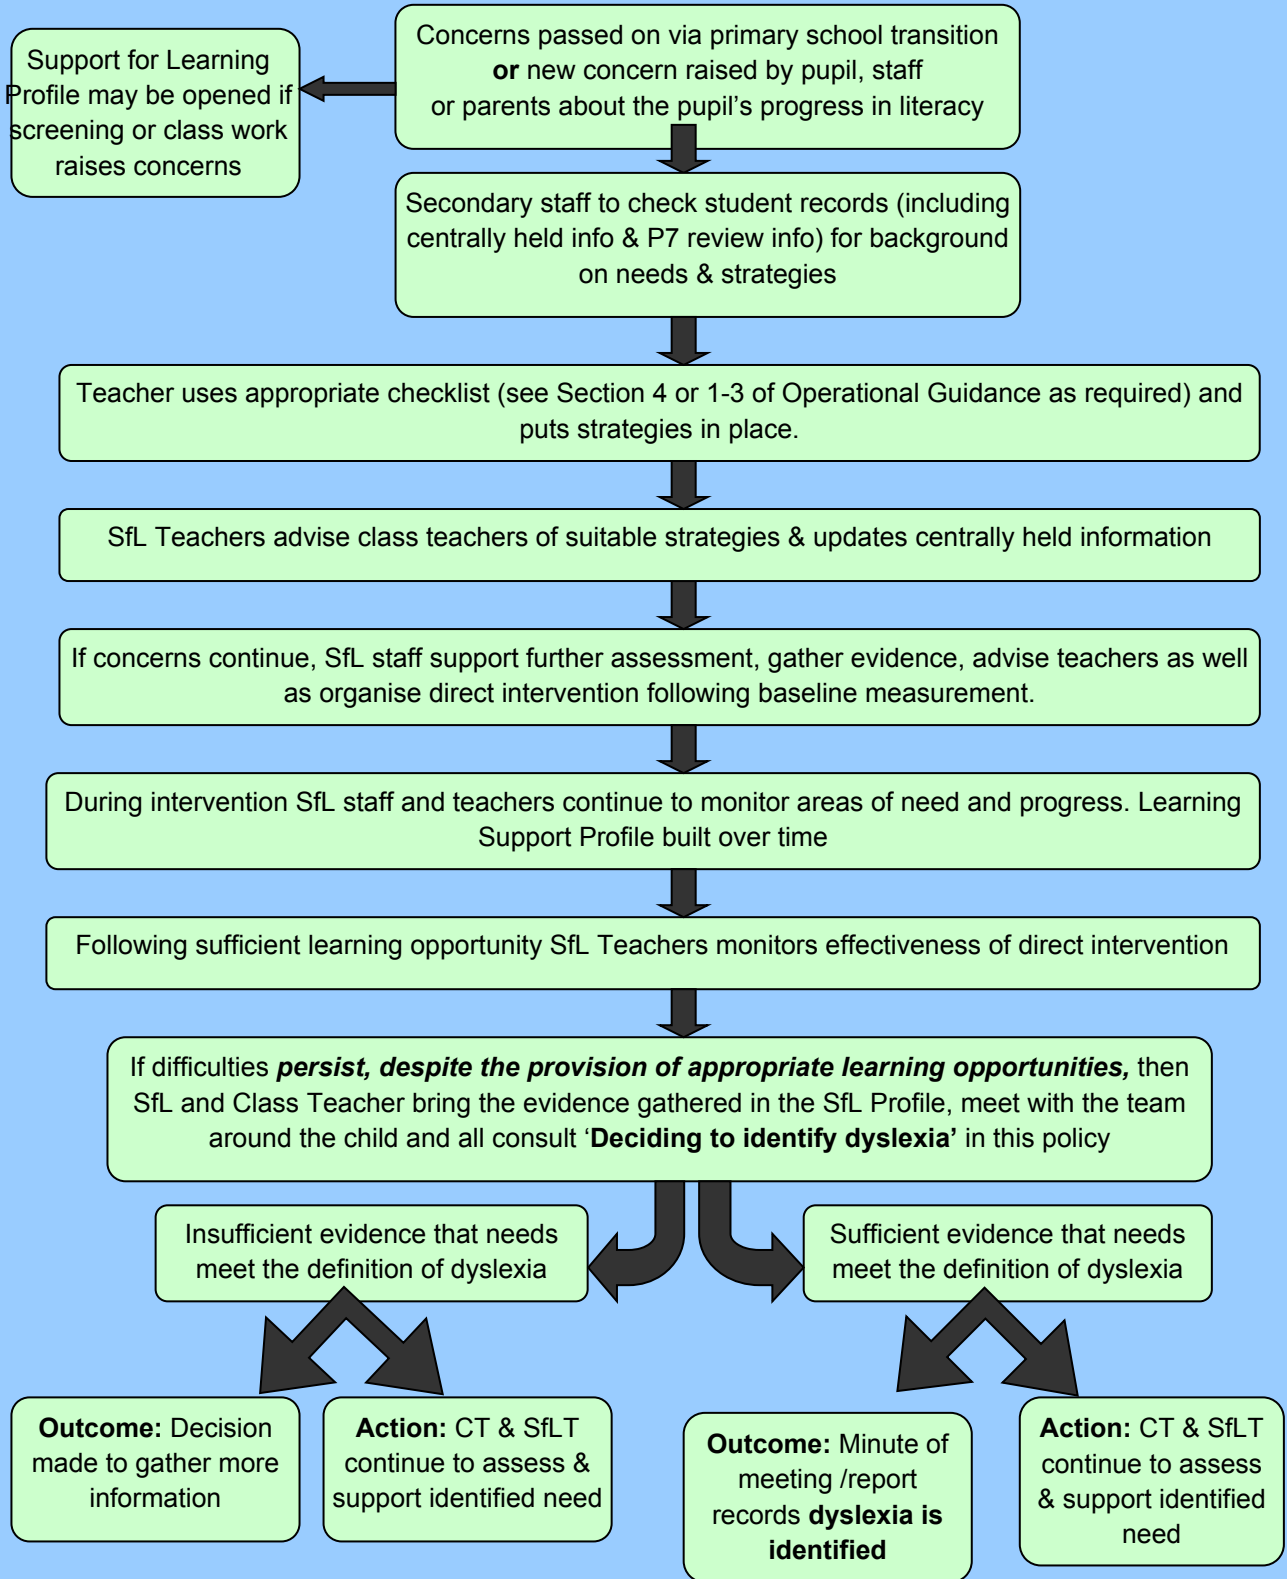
Concerns passed on via primary school transition **or** new concern raised by pupil, staff or parents about the pupil's progress in literacy

Support for Learning Profile may be opened if screening or class work raises concerns

Secondary staff to check student records (including centrally held info & P7 review info) for background on needs & strategies

Teacher uses appropriate checklist (see Section 4 or 1-3 of Operational Guidance as required) and puts strategies in place.

SfL Teachers advise class teachers of suitable strategies & updates centrally held information

If concerns continue, SfL staff support further assessment, gather evidence, advise teachers as well as organise direct intervention following baseline measurement.

During intervention SfL staff and teachers continue to monitor areas of need and progress. Learning Support Profile built over time

Following sufficient learning opportunity SfL Teachers monitors effectiveness of direct intervention

If difficulties ***persist, despite the provision of appropriate learning opportunities,*** then SfL and Class Teacher bring the evidence gathered in the SfL Profile, meet with the team around the child and all consult '**Deciding to identify dyslexia'** in this policy

Insufficient evidence that needs meet the definition of dyslexia

Sufficient evidence that needs meet the definition of dyslexia

**Outcome:** Decision made to gather more information

**Action:** CT & SfLT continue to assess & support identified need

**Outcome:** Minute of meeting /report records **dyslexia is identified**

**Action:** CT & SfLT continue to assess & support identified need